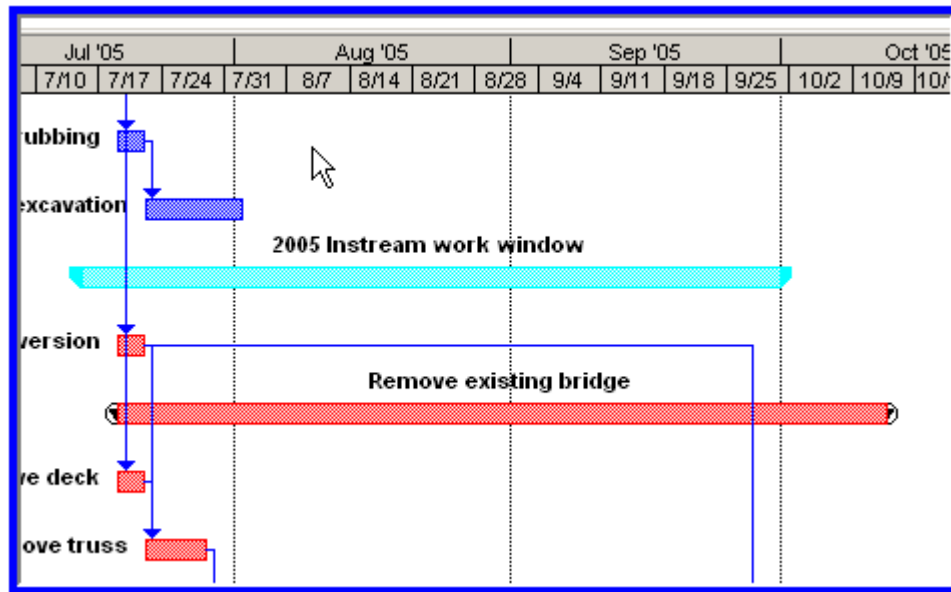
| Jul '05 | | | Aug '05 | | | | | Sep '05 | | | | Oct '05 | | |
|---|---|---|---|---|---|---|---|---|---|---|---|---|---|---|
| 7/10 | 7/17 | 7/24 | 7/31 | 8/7 | 8/14 | 8/21 | 8/28 | 9/4 | 9/11 | 9/18 | 9/25 | 10/2 | 10/9 | 10/ |

rubbing

xcavation

2005 Instream work window

version

Remove existing bridge

ve deck

ove truss